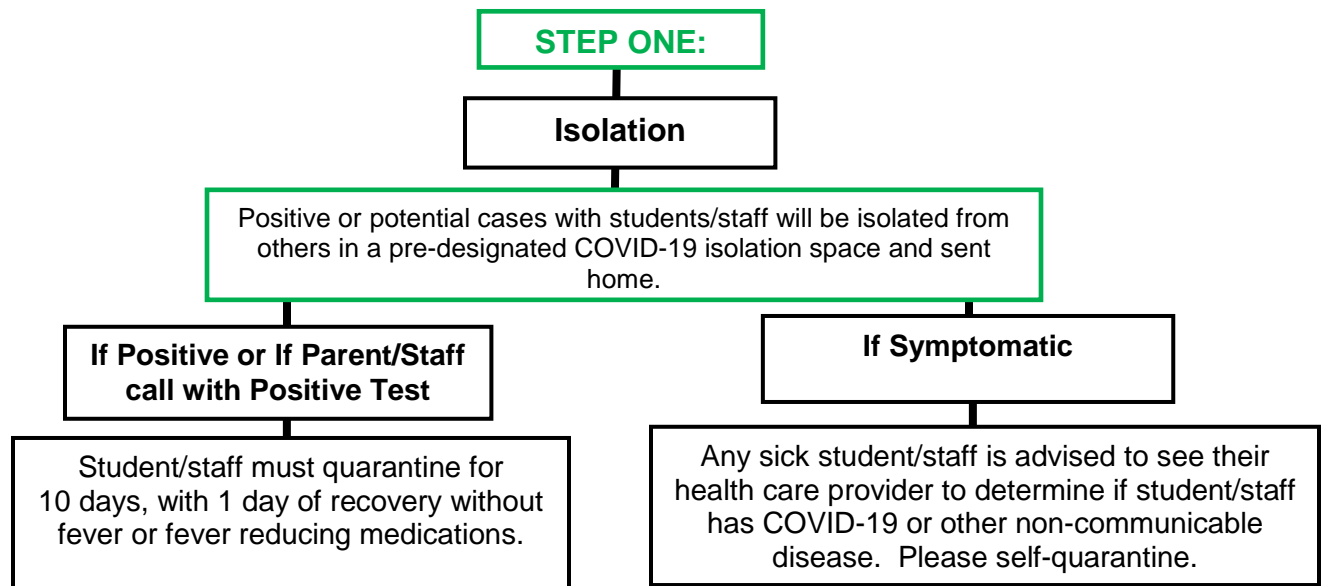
STEP ONE:

Isolation

Positive or potential cases with students/staff will be isolated from others in a pre-designated COVID-19 isolation space and sent home.

If Positive or If Parent/Staff call with Positive Test

Student/staff must quarantine for 10 days, with 1 day of recovery without fever or fever reducing medications.

If Symptomatic

Any sick student/staff is advised to see their health care provider to determine if student/staff has COVID-19 or other non-communicable disease. Please self-quarantine.